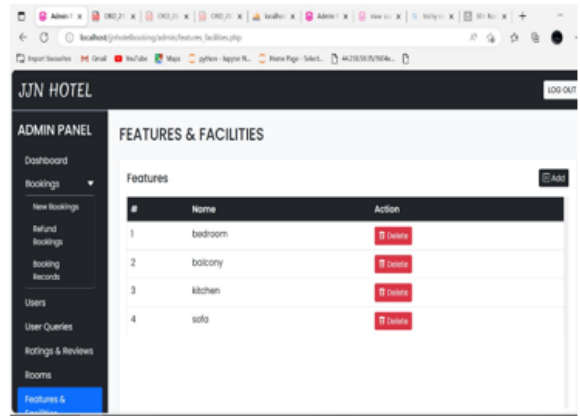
Admin P x | CRO_21 x | CRO_21 x | CRO_21 x | localhost x | Admin P x | view x | x | 3D x | +

localhost/jjnhotelbooking/admin/features_facilities.php

Import favourites | Gmail | YouTube | Maps | python - Jupyter N... | Home Page - Select... | 44.210.58.35/9004e...

JJN HOTEL

LOG OUT

ADMIN PANEL

Dashboard

Bookings

New Bookings

Refund Bookings

Booking Records

Users

User Queries

Ratings & Reviews

Rooms

Features & Facilities

FEATURES & FACILITIES

Features

Add

| # | Name | Action |
|---|---|---|
| 1 | bedroom | Delete |
| 2 | balcony | Delete |
| 3 | kitchen | Delete |
| 4 | sofa | Delete |